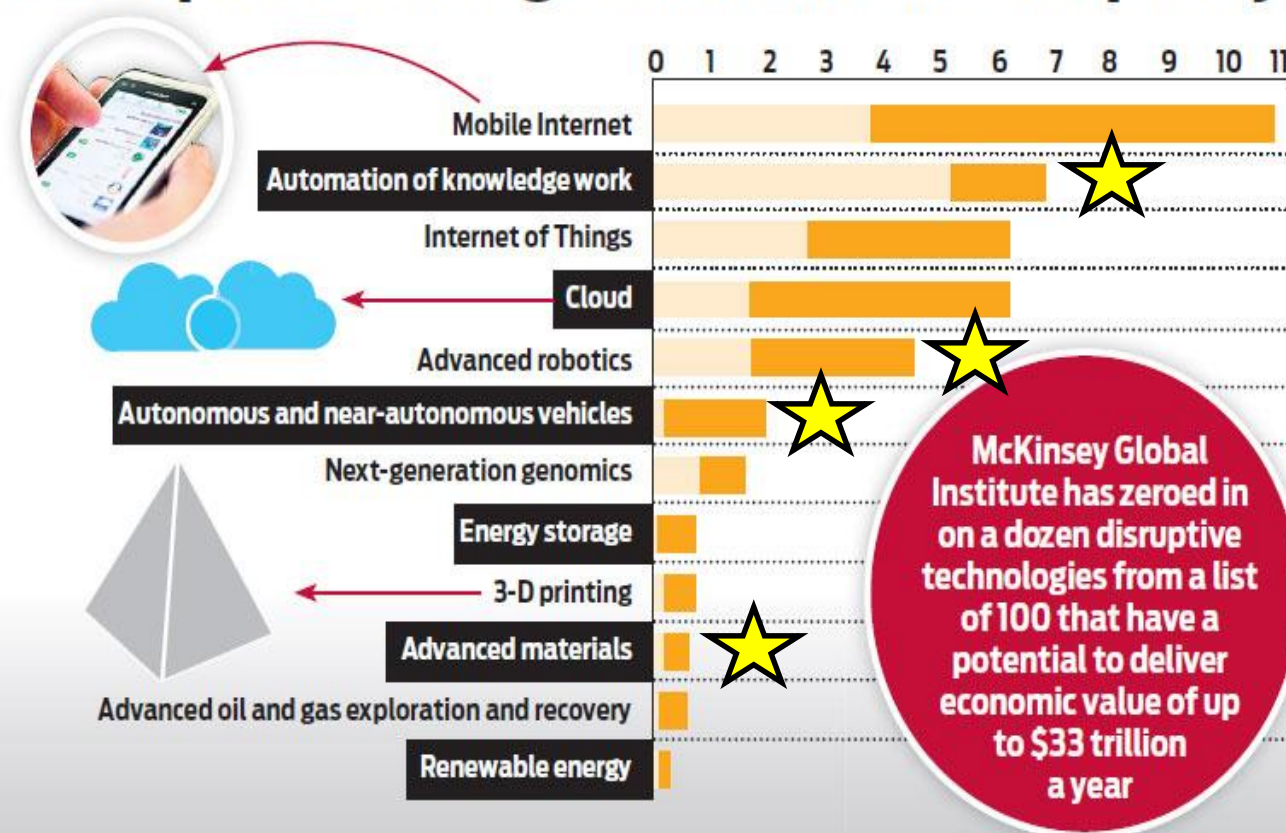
0 1 2 3 4 5 6 7 8 9 10 11

Mobile Internet
Automation of knowledge work
Internet of Things
Cloud
Advanced robotics
Autonomous and near-autonomous vehicles
Next-generation genomics
Energy storage
3-D printing
Advanced materials
Advanced oil and gas exploration and recovery
Renewable energy

McKinsey Global Institute has zeroed in on a dozen disruptive technologies from a list of 100 that have a potential to deliver economic value of up to $33 trillion a year